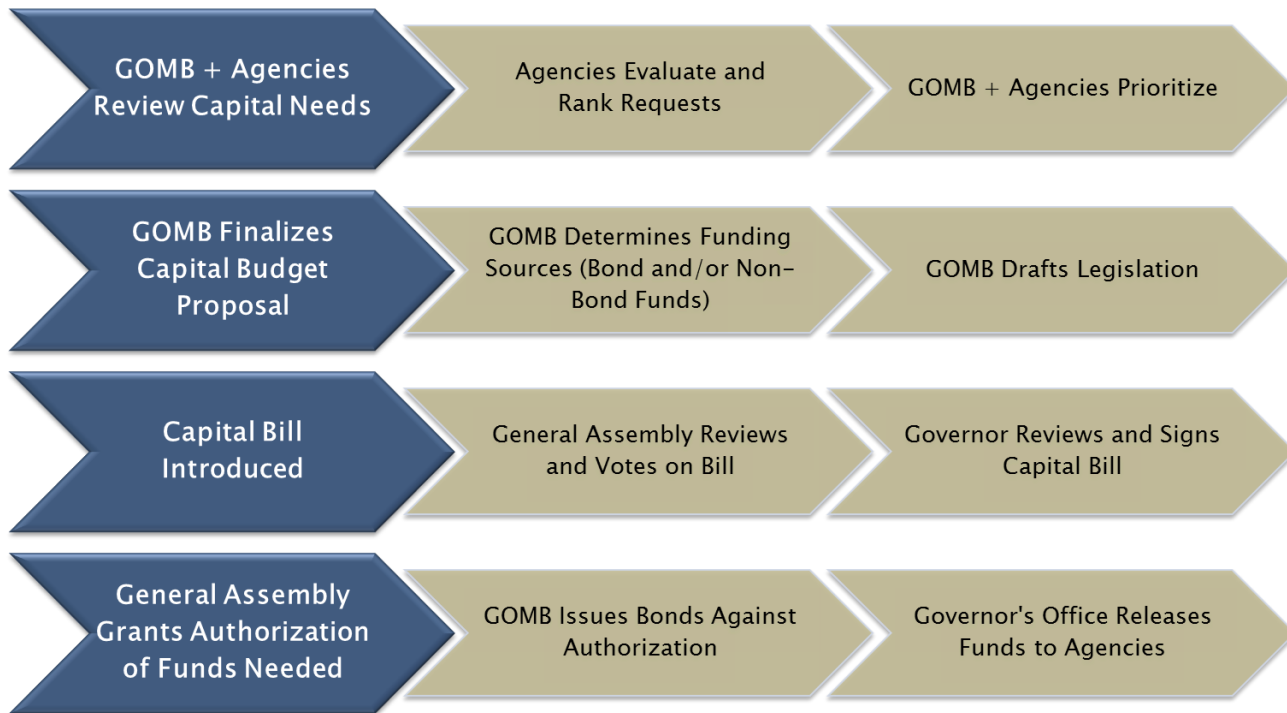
GOMB + Agencies Review Capital Needs

Agencies Evaluate and Rank Requests

GOMB + Agencies Prioritize

GOMB Finalizes Capital Budget Proposal

GOMB Determines Funding Sources (Bond and/or Non-Bond Funds)

GOMB Drafts Legislation

Capital Bill Introduced

General Assembly Reviews and Votes on Bill

Governor Reviews and Signs Capital Bill

General Assembly Grants Authorization of Funds Needed

GOMB Issues Bonds Against Authorization

Governor's Office Releases Funds to Agencies